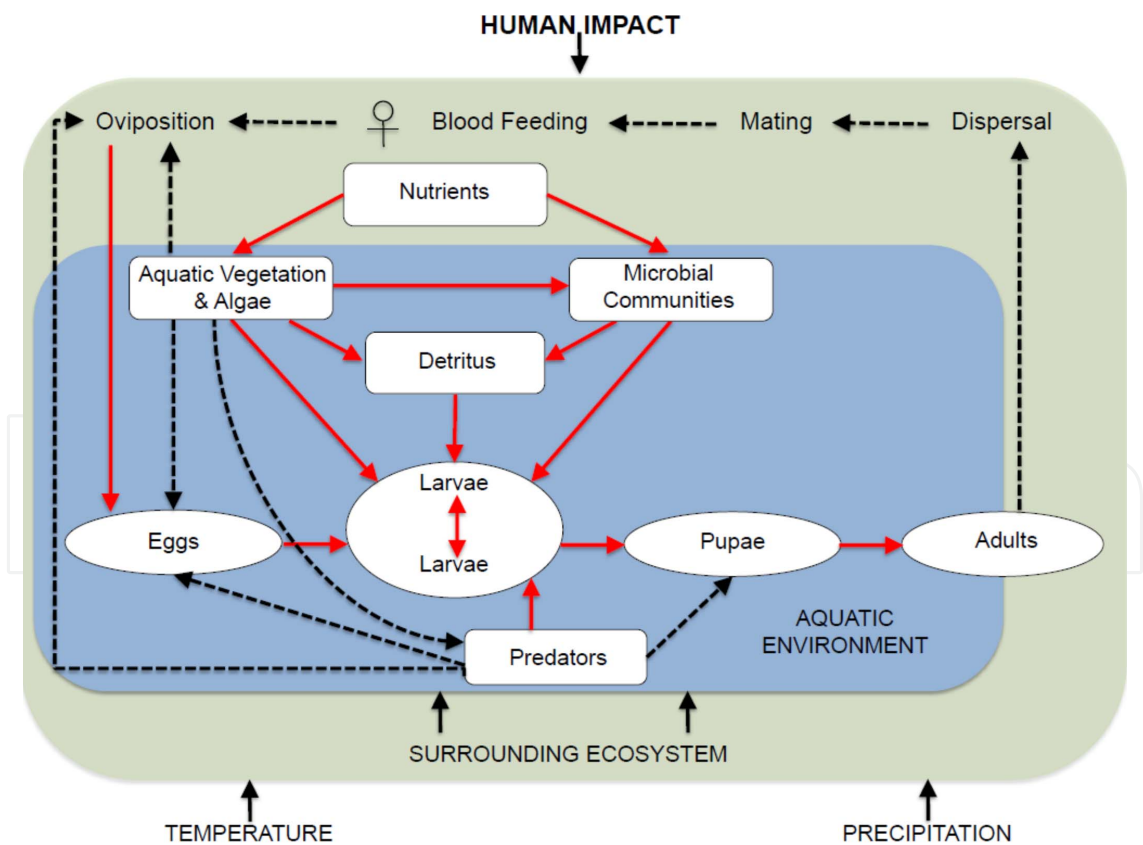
HUMAN IMPACT

Oviposition ♀ Blood Feeding Mating Dispersal

Nutrients

Aquatic Vegetation & Algae

Microbial Communities

Detritus

Larvae

Larvae

Eggs

Pupae

Adults

AQUATIC ENVIRONMENT

Predators

SURROUNDING ECOSYSTEM

TEMPERATURE

PRECIPITATION